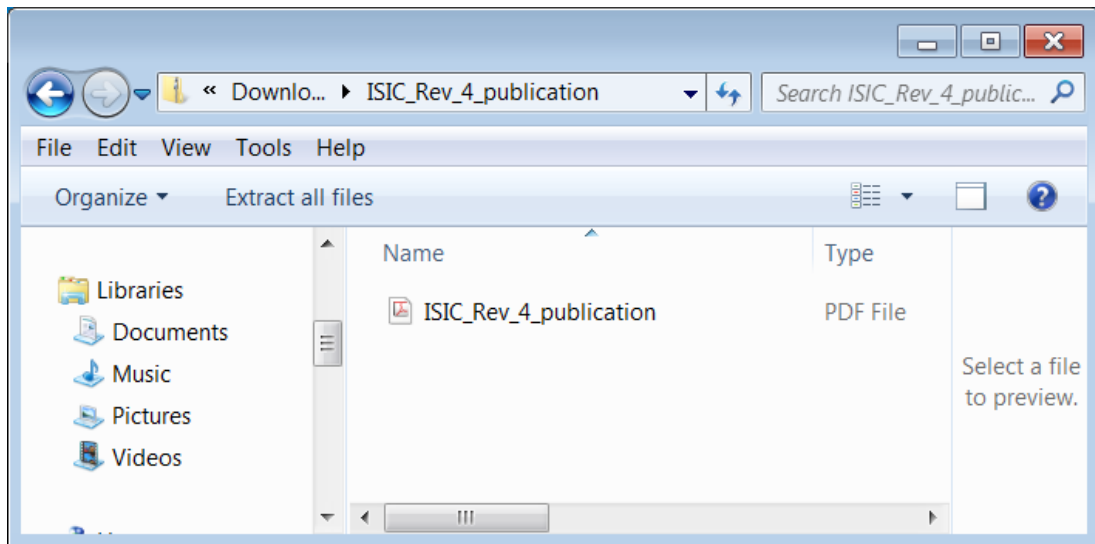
« Downlo... ▸ ISIC_Rev_4_publication

Search ISIC_Rev_4_public...

File Edit View Tools Help

Organize ▾ Extract all files

Libraries
Documents
Music
Pictures
Videos

Name
ISIC_Rev_4_publication

Type
PDF File

Select a file to preview.